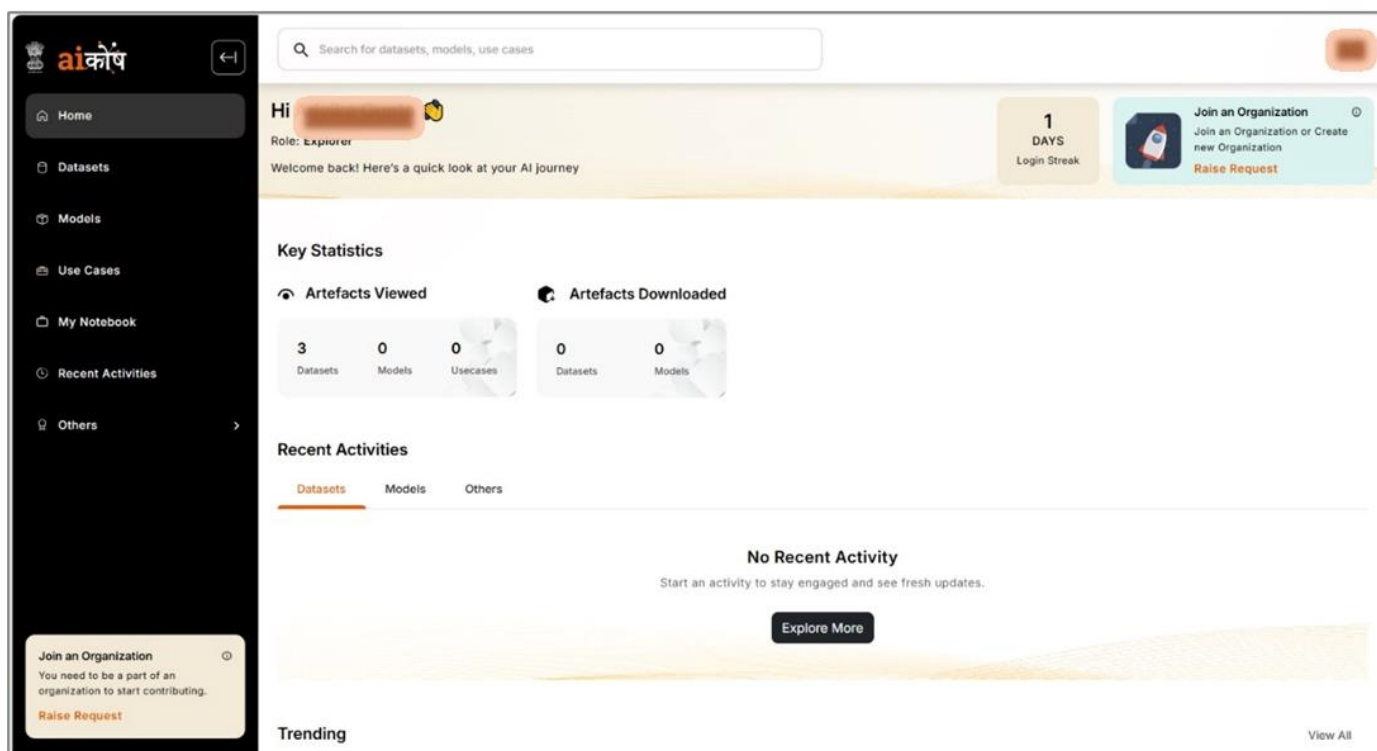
aiकोष

Home

Datasets

Models

Use Cases

My Notebook

Recent Activities

Others

Join an Organization
You need to be a part of an organization to start contributing.
Raise Request

Search for datasets, models, use cases

Hi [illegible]

Role: Explorer

Welcome back! Here's a quick look at your AI journey

1
DAYS
Login Streak

Join an Organization
Join an Organization or Create new Organization
Raise Request

Key Statistics

Artefacts Viewed

3
Datasets

0
Models

0
Usecases

Artefacts Downloaded

0
Datasets

0
Models

Recent Activities

Datasets Models Others

No Recent Activity

Start an activity to stay engaged and see fresh updates.

Explore More

Trending

View All